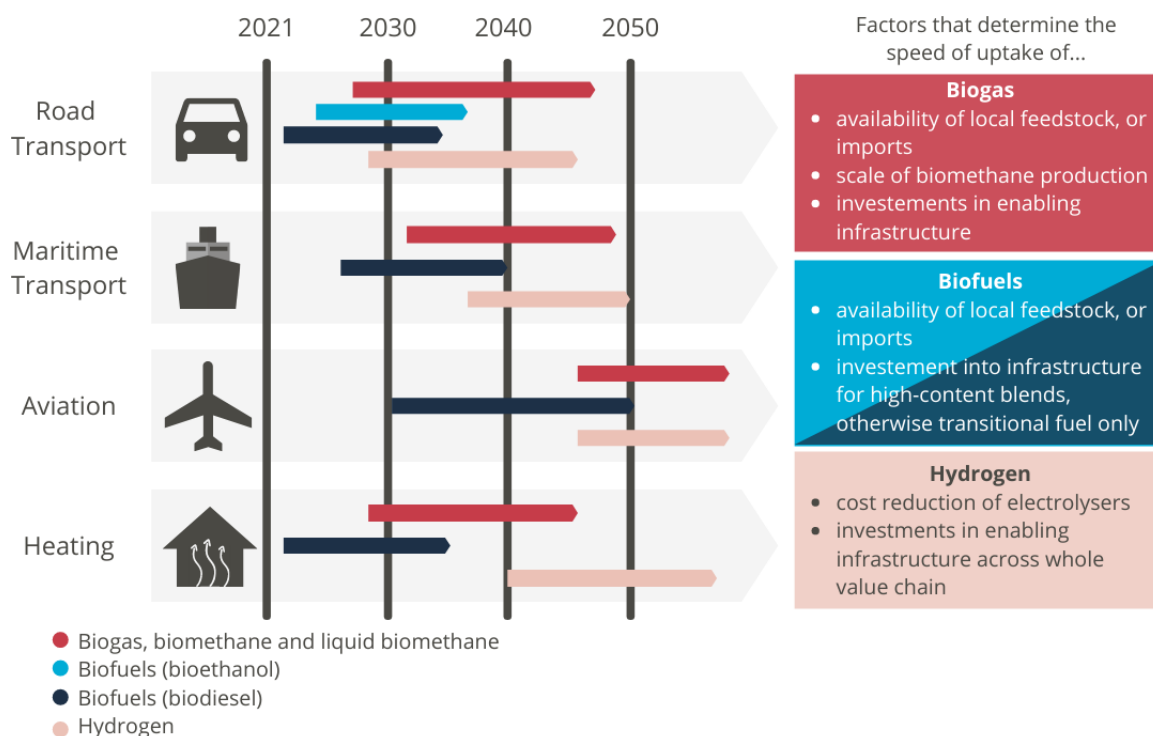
2021 2030 2040 2050

Road Transport

Maritime Transport

Aviation

Heating

Factors that determine the speed of uptake of...

**Biogas**
- availability of local feedstock, or imports
- scale of biomethane production
- investements in enabling infrastructure

**Biofuels**
- availability of local feedstock, or imports
- investement into infrastructure for high-content blends, otherwise transitional fuel only

**Hydrogen**
- cost reduction of electrolysers
- investments in enabling infrastructure across whole value chain

Biogas, biomethane and liquid biomethane
Biofuels (bioethanol)
Biofuels (biodiesel)
Hydrogen